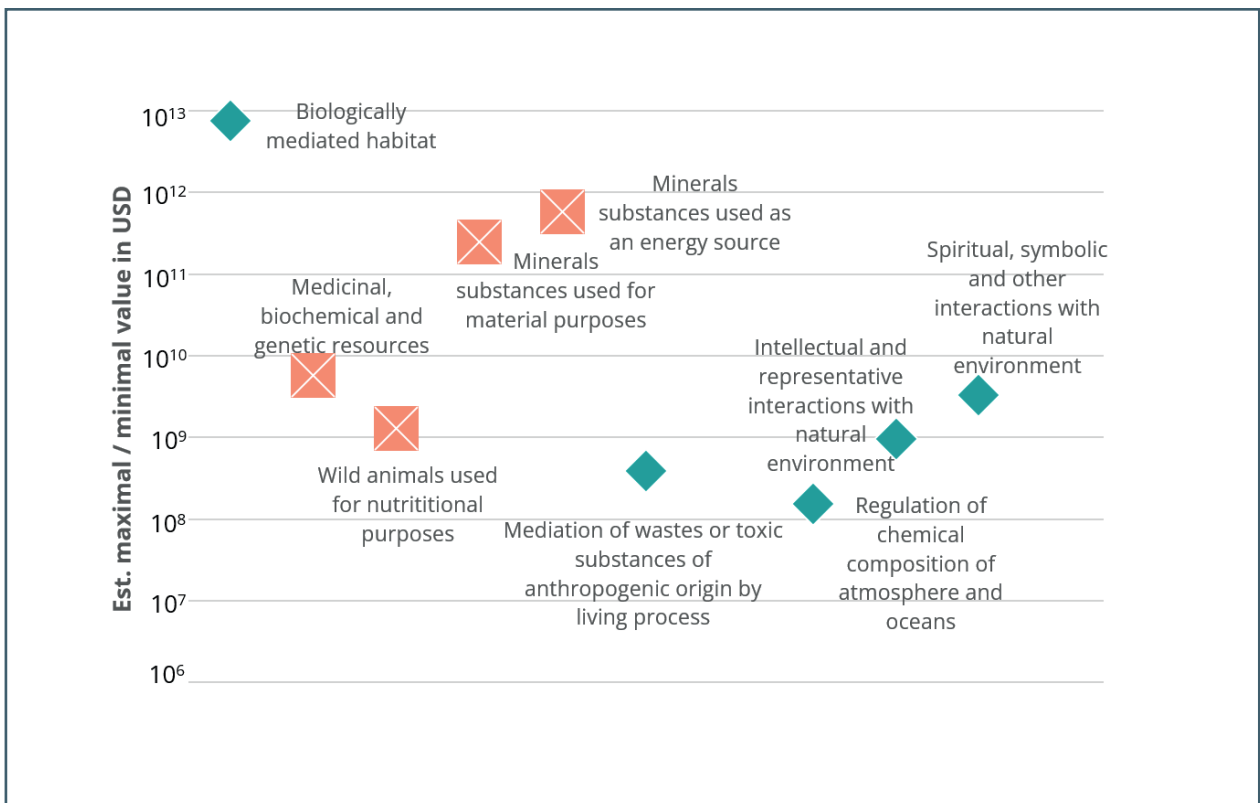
Est. maximal / minimal value in USD

$10^{13}$
$10^{12}$
$10^{11}$
$10^{10}$
$10^{9}$
$10^{8}$
$10^{7}$
$10^{6}$

Biologically mediated habitat

Minerals substances used as an energy source

Minerals substances used for material purposes

Spiritual, symbolic and other interactions with natural environment

Medicinal, biochemical and genetic resources

Intellectual and representative interactions with natural environment

Wild animals used for nutritional purposes

Mediation of wastes or toxic substances of anthropogenic origin by living process

Regulation of chemical composition of atmosphere and oceans